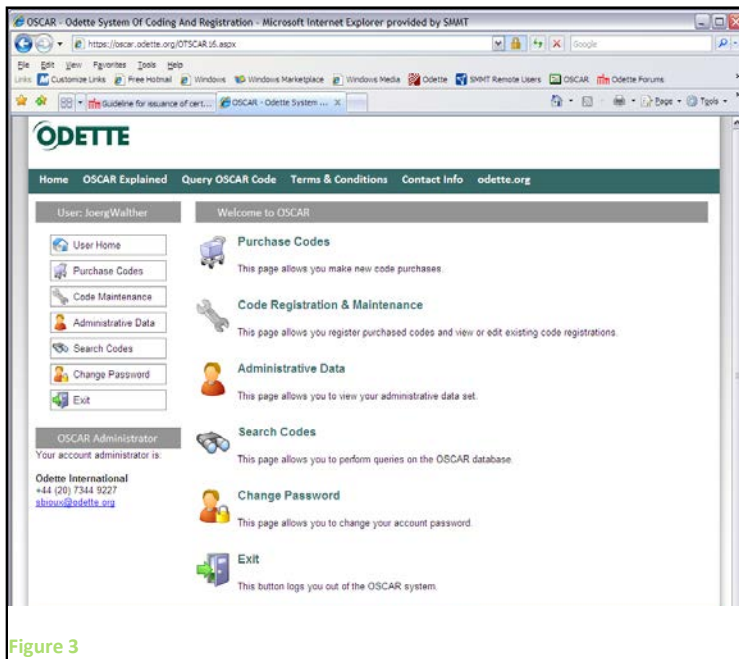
OSCAR - Odette System Of Coding And Registration - Microsoft Internet Explorer provided by SMMT

https://oscar.odette.org/OTSCAR16.aspx

Google

File Edit View Favorites Tools Help

Links Customize Links Free Hotmail Windows Windows Marketplace Windows Media Odette SMMT Remote Users OSCAR Odette Forums

Guideline for issuance of cert... OSCAR - Odette System ...

Page Tools

ODETTE

Home OSCAR Explained Query OSCAR Code Terms & Conditions Contact Info odette.org

User: JoergWalther

User Home

Purchase Codes

Code Maintenance

Administrative Data

Search Codes

Change Password

Exit

OSCAR Administrator

Your account administrator is:

Odette International
+44 (20) 7344 9227
sbioux@odette.org

Welcome to OSCAR

Purchase Codes

This page allows you make new code purchases.

Code Registration & Maintenance

This page allows you register purchased codes and view or edit existing code registrations.

Administrative Data

This page allows you to view your administrative data set.

Search Codes

This page allows you to perform queries on the OSCAR database.

Change Password

This page allows you to change your account password.

Exit

This button logs you out of the OSCAR system.

Figure 3